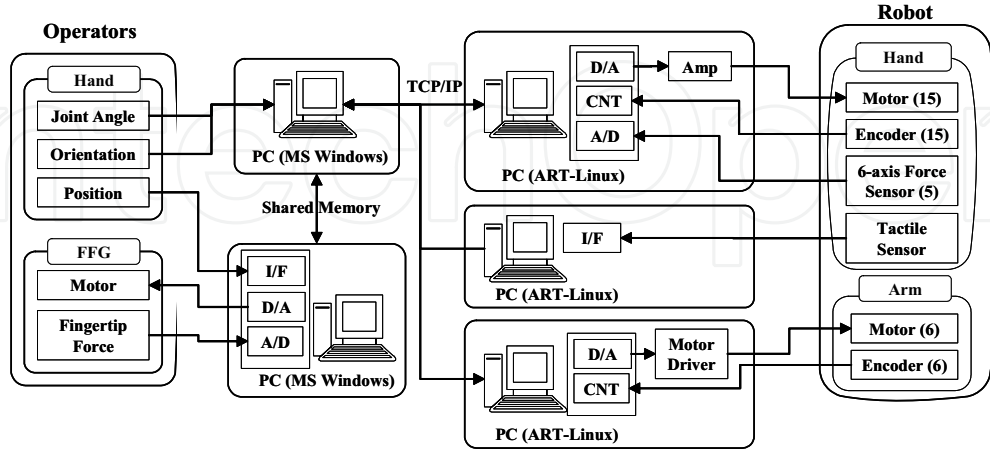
Operators

Hand

Joint Angle

Orientation

Position

FFG

Motor

Fingertip Force

PC (MS Windows)

Shared Memory

I/F

D/A

A/D

PC (MS Windows)

TCP/IP

D/A

Amp

CNT

A/D

PC (ART-Linux)

I/F

PC (ART-Linux)

D/A

Motor Driver

CNT

PC (ART-Linux)

Robot

Hand

Motor (15)

Encoder (15)

6-axis Force Sensor (5)

Tactile Sensor

Arm

Motor (6)

Encoder (6)